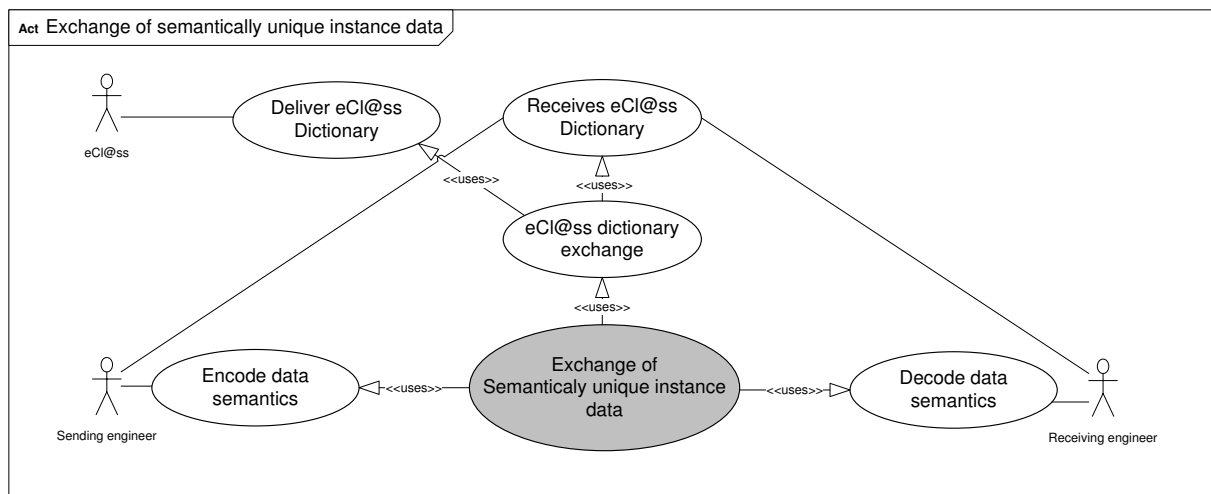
Act Exchange of semantically unique instance data

eCl@ss

Deliver eCl@ss Dictionary

Receives eCl@ss Dictionary

<<uses>>

<<uses>>

eCl@ss dictionary exchange

<<uses>>

Sending engineer

Encode data semantics

<<uses>>

Exchange of Semanticaly unique instance data

<<uses>>

Decode data semantics

Receiving engineer